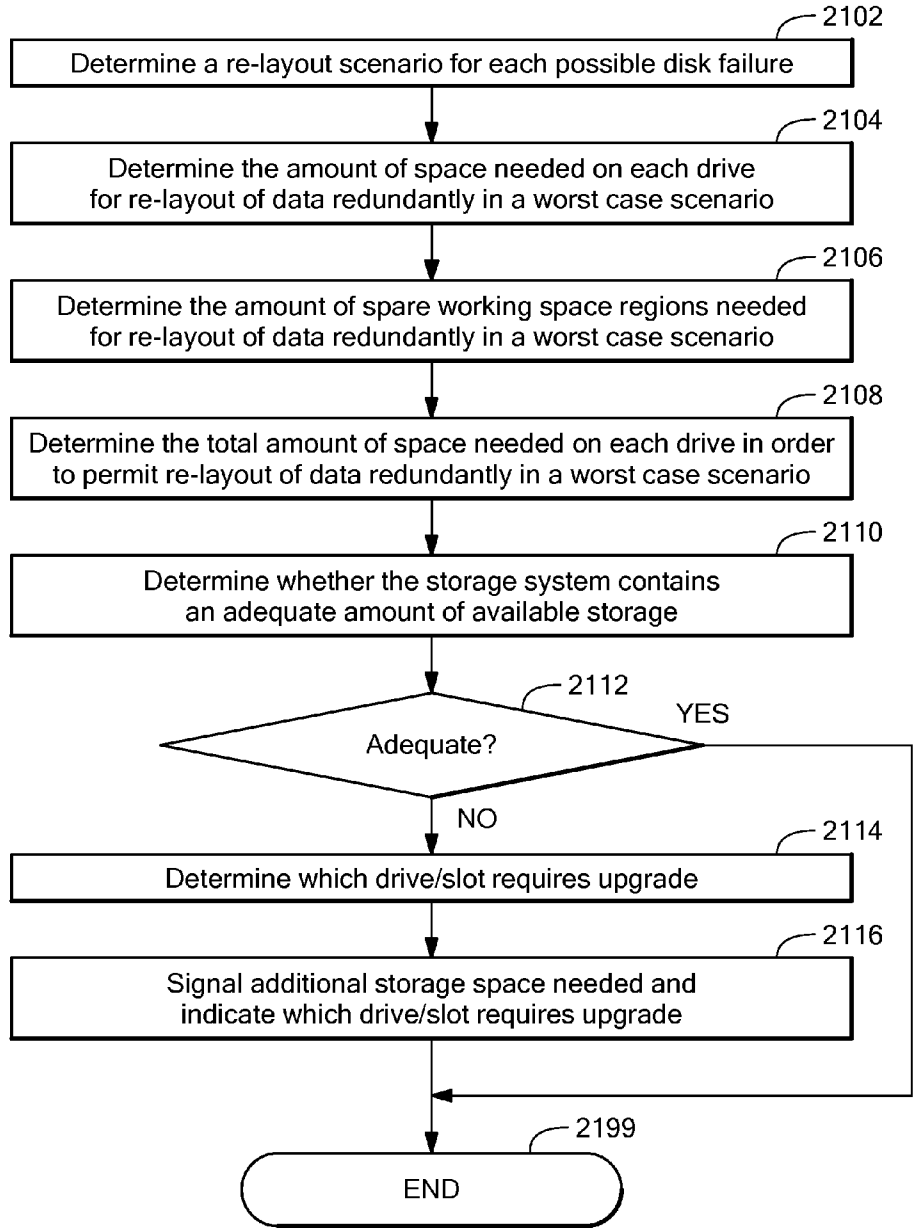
2102
Determine a re-layout scenario for each possible disk failure

2104
Determine the amount of space needed on each drive for re-layout of data redundantly in a worst case scenario

2106
Determine the amount of spare working space regions needed for re-layout of data redundantly in a worst case scenario

2108
Determine the total amount of space needed on each drive in order to permit re-layout of data redundantly in a worst case scenario

2110
Determine whether the storage system contains an adequate amount of available storage

2112
Adequate?
YES
NO

2114
Determine which drive/slot requires upgrade

2116
Signal additional storage space needed and indicate which drive/slot requires upgrade

2199
END